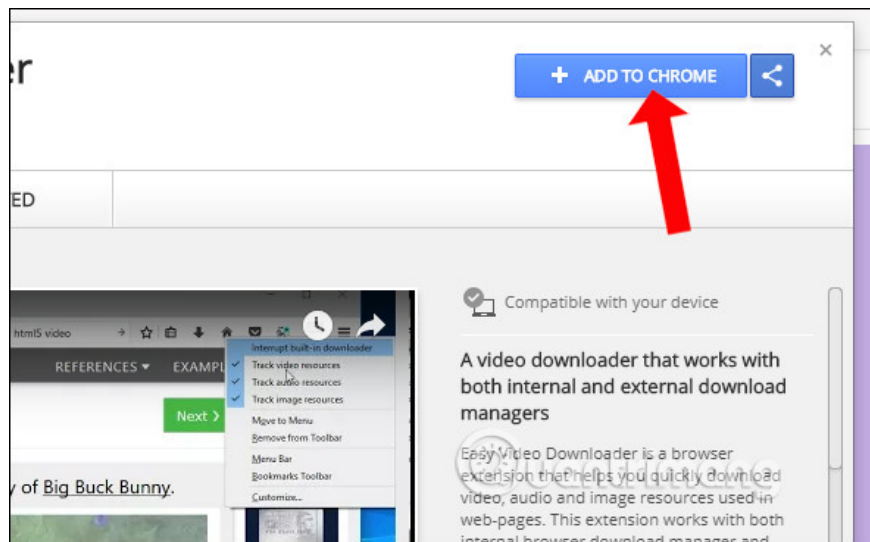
er

+ ADD TO CHROME

×

ED

html5 video

REFERENCES ▾ EXAMPL

Next ›

y of Big Buck Bunny.

Interrupt built-in downloader
Track video resources
Track audio resources
Track image resources
Move to Menu
Remove from Toolbar
Menu Bar
Bookmarks Toolbar
Customize...

Compatible with your device

A video downloader that works with both internal and external download managers

Easy Video Downloader is a browser extension that helps you quickly download video, audio and image resources used in web-pages. This extension works with both internal browser download manager and